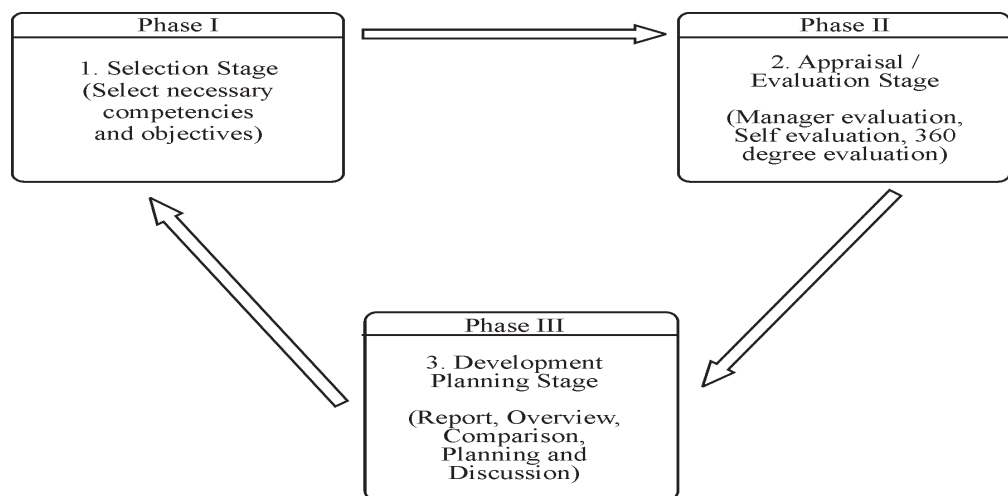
Phase I

1. Selection Stage (Select necessary competencies and objectives)

Phase II

2. Appraisal / Evaluation Stage

(Manager evaluation, Self evaluation, 360 degree evaluation)

Phase III

3. Development Planning Stage

(Report, Overview, Comparison, Planning and Discussion)